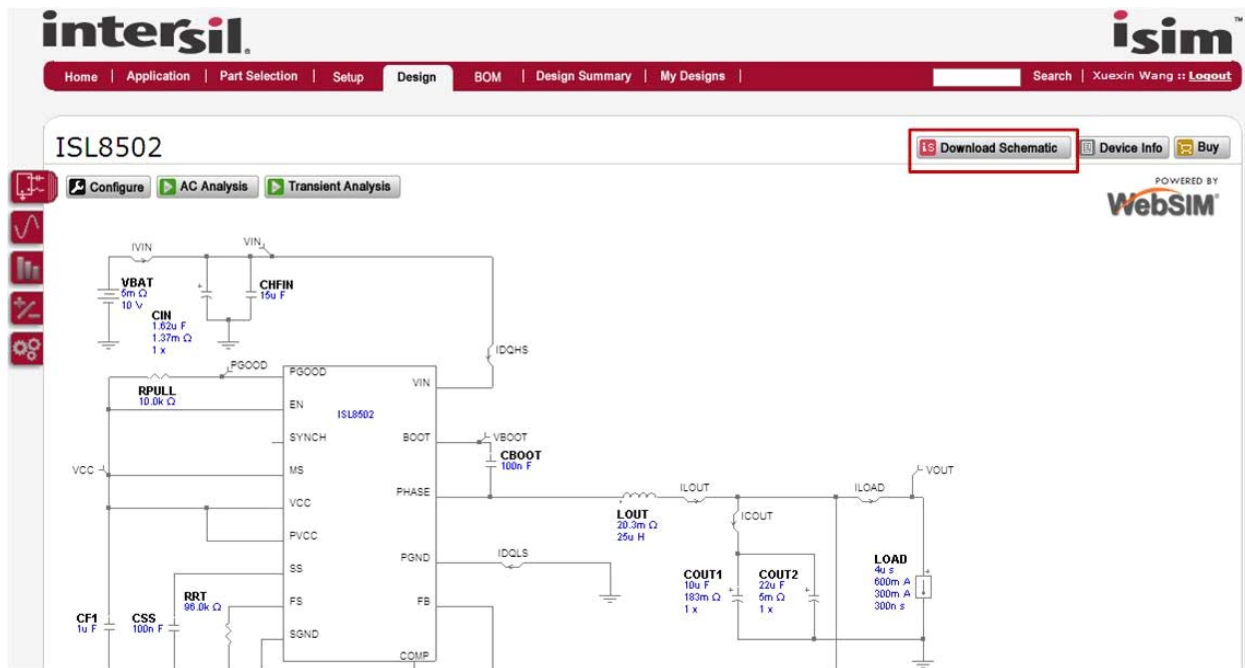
intersil.

isim™

Home | Application | Part Selection | Setup | Design | BOM | Design Summary | My Designs |

Search | Xuexin Wang :: Logout

ISL8502

Download Schematic

Device Info

Buy

Configure

AC Analysis

Transient Analysis

POWERED BY
WebSIM®

IVIN

VIN

VBAT
5m Ω
10 V

CHFIN
15u F

CIN
1.62u F
1.37m Ω
1 x

IDQHS

PGOOD

PGOOD

RPULL
10.0k Ω

EN

ISL8502

VIN

SYNCH

BOOT

VBOOT

CBOOT
100n F

VCC

MS

VCC

PHASE

LOUT
20.3m Ω
25u H

ILOUT

ICOUT

ILOAD

VOUT

PVCC

PGND

IDQLS

COUT1
10u F
183m Ω
1 x

COUT2
22u F
5m Ω
1 x

LOAD
4u s
600m A
300m A
300n s

SS

RRT
96.0k Ω

FS

FB

CF1
1u F

CSS
100n F

SGND

COMP